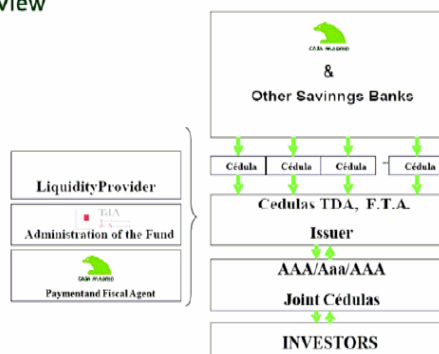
view

CAJA MADRID

&

Other Savinngs Banks

Cédula

Cédula

Cédula

Cédula

LiquidityProvider

TdA

Administration of the Fund

CAJA MADRID

Paymentand Fiscal Agent

Cedulas TDA, F.T.A.

Issuer

AAA/Aaa/AAA

Joint Cédulas

INVESTORS